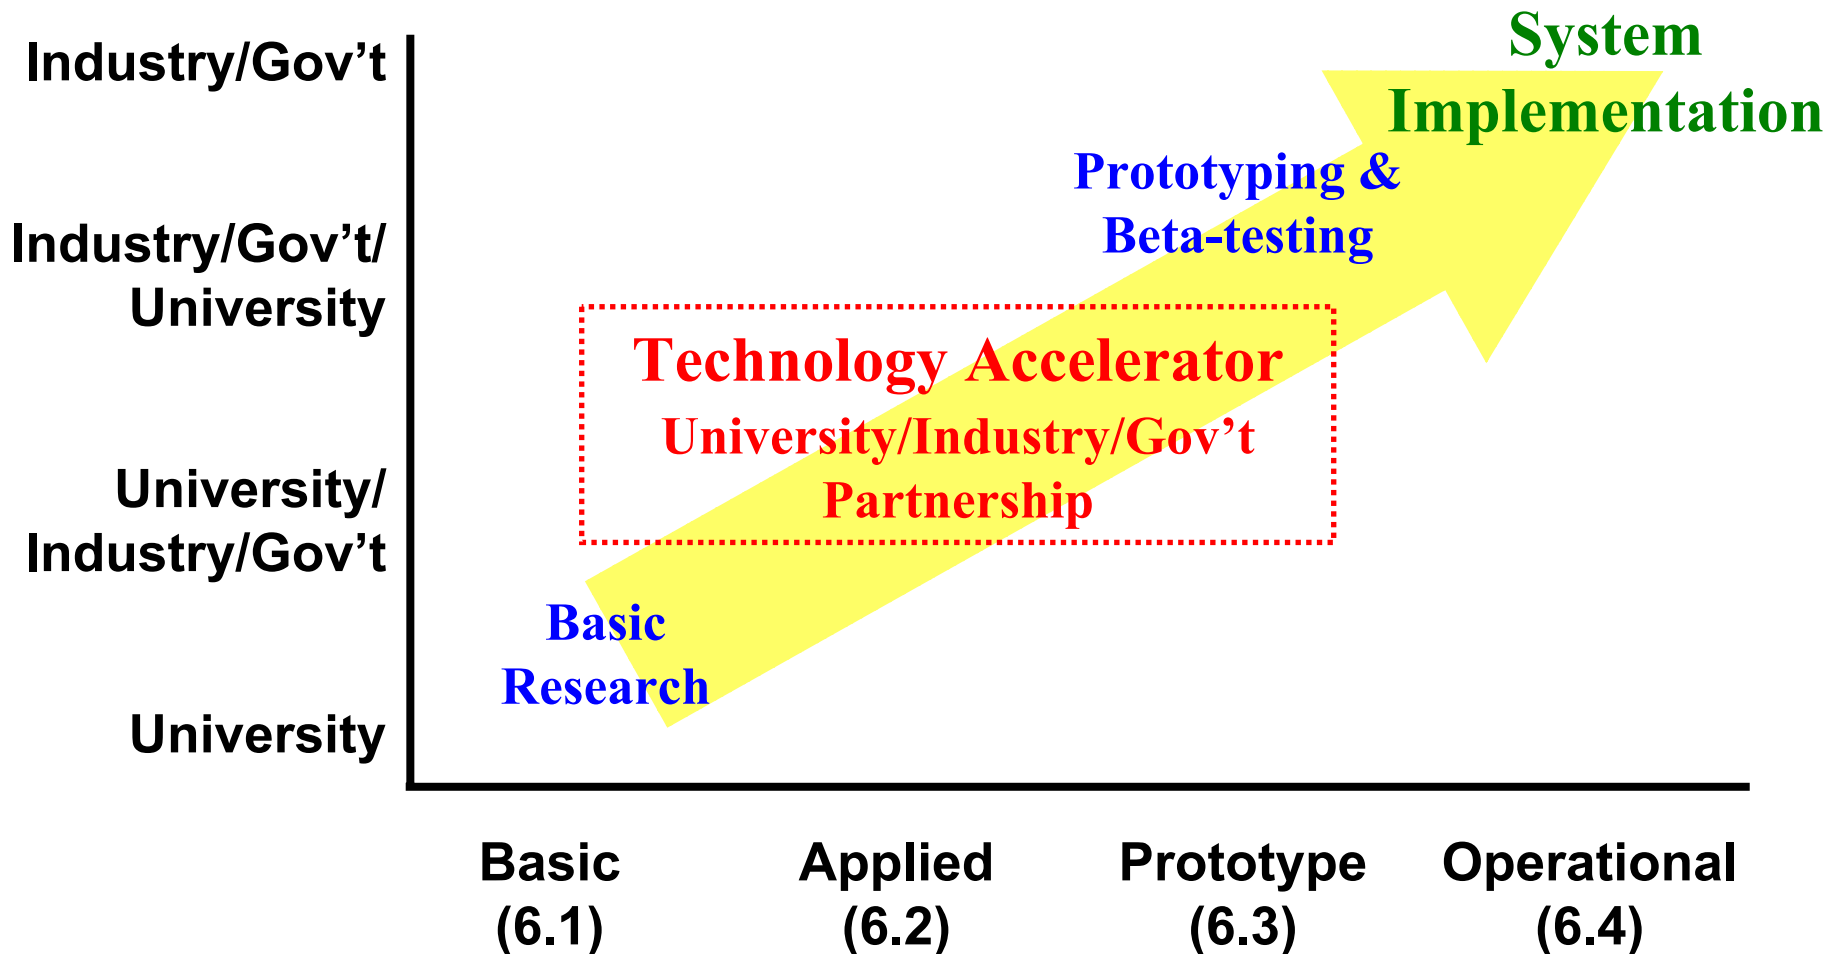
System Implementation

Industry/Gov’t

Industry/Gov’t/ University

University/ Industry/Gov’t

University

Prototyping & Beta-testing

Technology Accelerator

University/Industry/Gov’t Partnership

Basic Research

Basic (6.1)

Applied (6.2)

Prototype (6.3)

Operational (6.4)